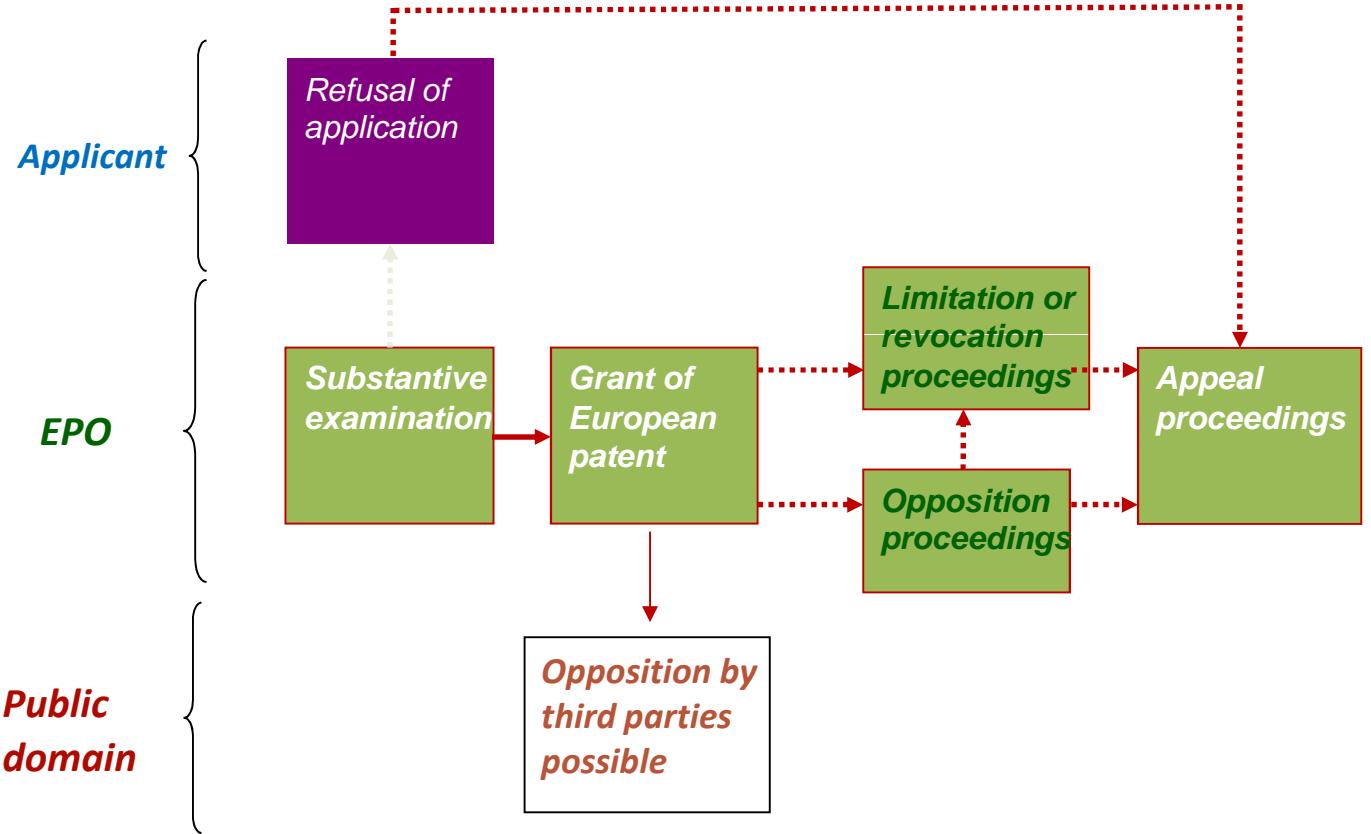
Applicant

Refusal of application

EPO

Substantive examination

Grant of European patent

Limitation or revocation proceedings

Opposition proceedings

Appeal proceedings

Public domain

Opposition by third parties possible